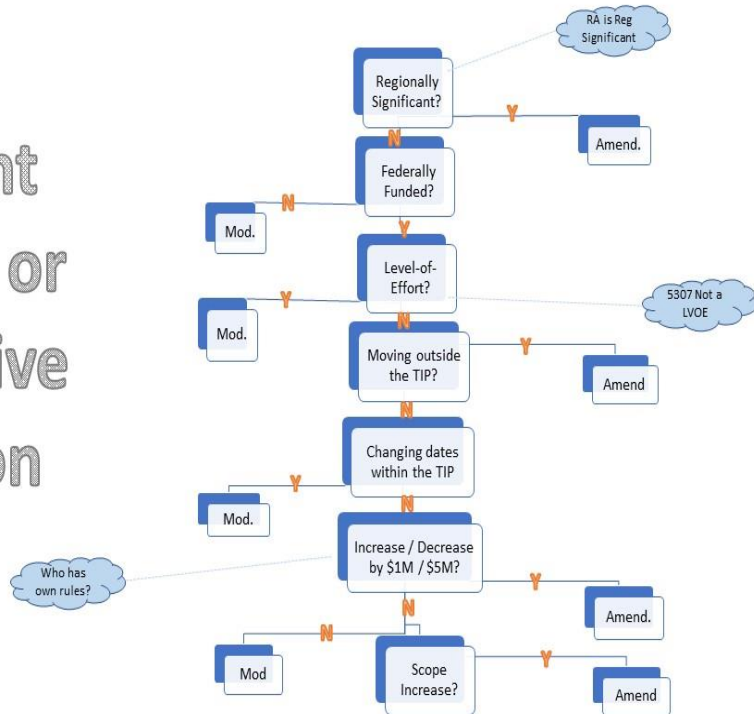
nt
or
ive
on

RA is Reg Significant

Regionally Significant?

Y

Amend.

N

Federally Funded?

N

Mod.

Y

Level-of-Effort?

Y

Mod.

5307 Not a LVOE

N

Moving outside the TIP?

Y

Amend

N

Changing dates within the TIP

Y

Mod.

N

Increase / Decrease by $1M / $5M?

Who has own rules?

Y

Amend.

N

N

Mod

Scope Increase?

Y

Amend